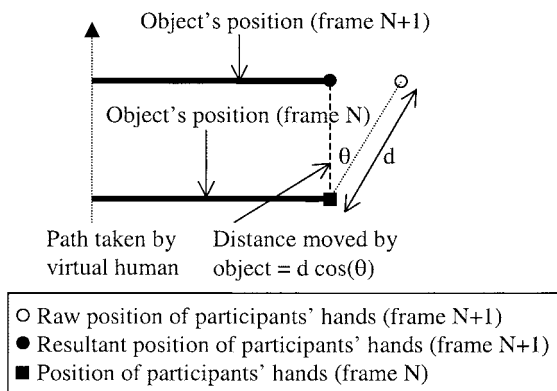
Object's position (frame N+1)

Object's position (frame N)

$\theta$

d

Path taken by virtual human

Distance moved by object = d cos($\theta$)

○ Raw position of participants' hands (frame N+1)
● Resultant position of participants' hands (frame N+1)
■ Position of participants' hands (frame N)